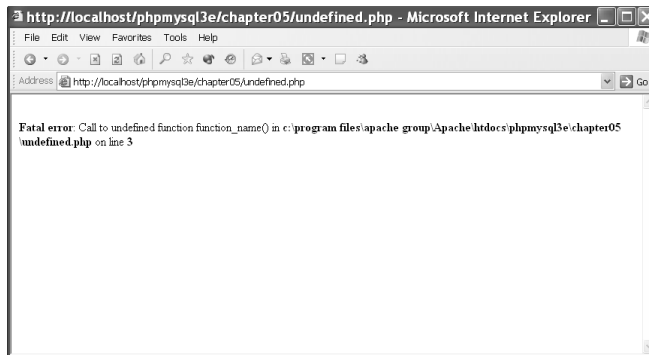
http://localhost/phpmysql3e/chapter05/undefined.php - Microsoft Internet Explorer

File Edit View Favorites Tools Help

Address http://localhost/phpmysql3e/chapter05/undefined.php

Go

**Fatal error**: Call to undefined function function_name() in **c:\program files\apache group\Apache\htdocs\phpmysql3e\chapter05\undefined.php** on line **3**